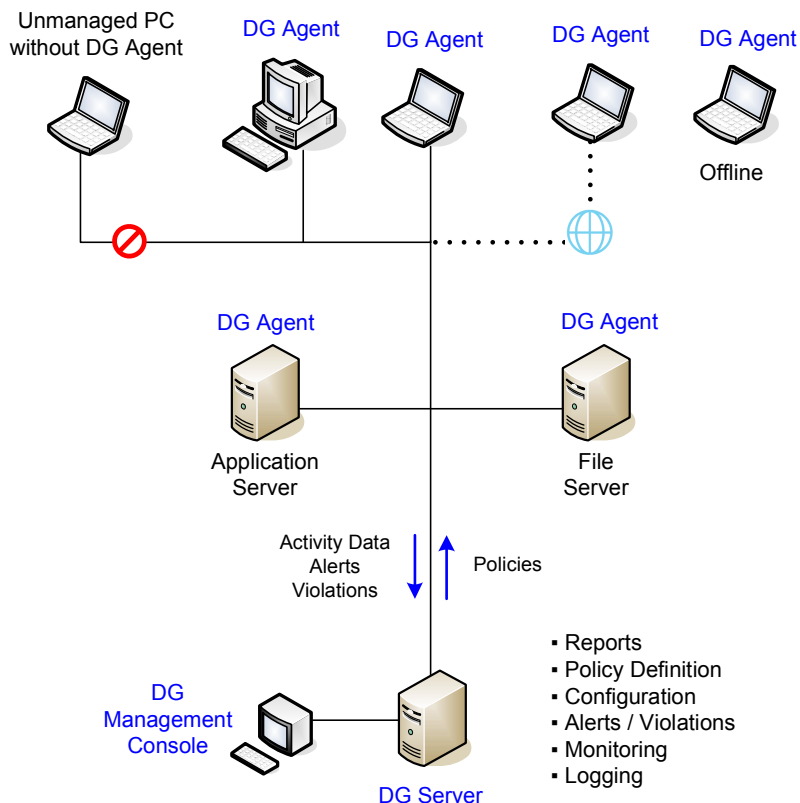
Unmanaged PC without DG Agent

DG Agent

DG Agent

DG Agent

DG Agent

Offline

DG Agent

DG Agent

Application Server

File Server

Activity Data
Alerts
Violations

Policies

▪ Reports
▪ Policy Definition
▪ Configuration
▪ Alerts / Violations
▪ Monitoring
▪ Logging

DG Management Console

DG Server